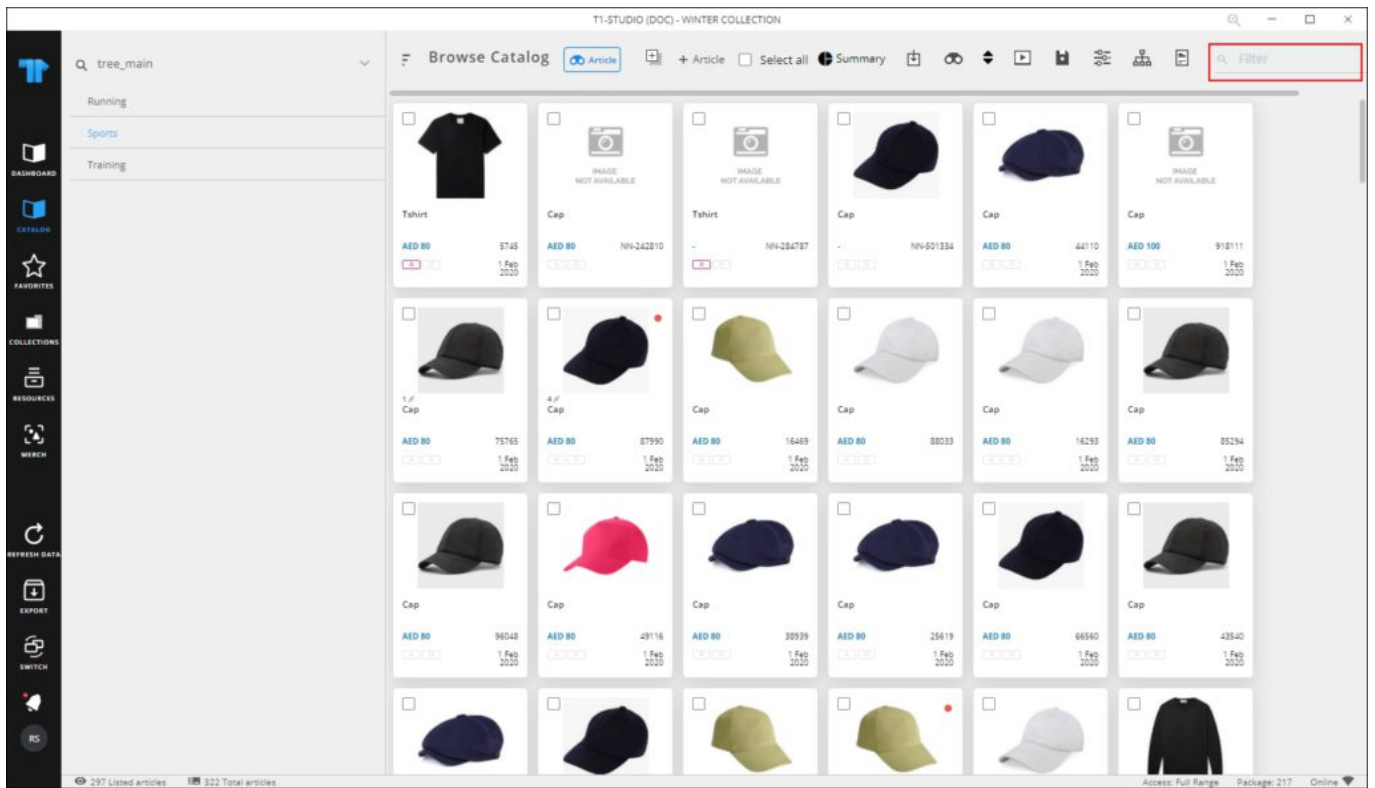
T1-STUDIO (DOC) - WINTER COLLECTION

DASHBOARD
CATALOG
FAVORITES
COLLECTIONS
RESOURCES
MERCH
REFRESH DATA
EXPORT
SWITCH
RS

tree_main
Running
Sports
Training

Browse Catalog
Article
+ Article
Select all
Summary
Filter

IMAGE NOT AVAILABLE
IMAGE NOT AVAILABLE
IMAGE NOT AVAILABLE

| Tshirt | Cap | Tshirt | Cap | Cap | Cap |
|---|---|---|---|---|---|
| AED 80 5745 1 Feb 2020 | AED 80 NN-242810 | - NN-284787 | - NN-501334 | AED 80 44110 1 Feb 2020 | AED 100 918111 1 Feb 2020 |
| 1 Cap AED 80 75765 1 Feb 2020 | 4 Cap AED 80 87990 1 Feb 2020 | Cap AED 80 16469 1 Feb 2020 | Cap AED 80 88033 | Cap AED 80 16293 1 Feb 2020 | Cap AED 80 85294 1 Feb 2020 |
| Cap AED 80 96048 1 Feb 2020 | Cap AED 80 49116 1 Feb 2020 | Cap AED 80 38939 1 Feb 2020 | Cap AED 80 25619 1 Feb 2020 | Cap AED 80 66560 1 Feb 2020 | Cap AED 80 43540 1 Feb 2020 |

297 Listed articles
322 Total articles
Access: Full Range
Package: 217
Online